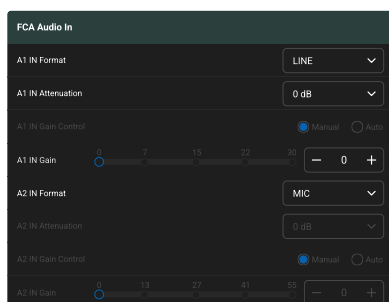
FCA Audio In

A1 IN Format
LINE

A1 IN Attenuation
0 dB

A1 IN Gain Control
Manual
Auto

A1 IN Gain
0
7
15
22
30
−
0
+

A2 IN Format
MIC

A2 IN Attenuation
0 dB

A2 IN Gain Control
Manual
Auto

A2 IN Gain
0
13
27
41
55
−
0
+